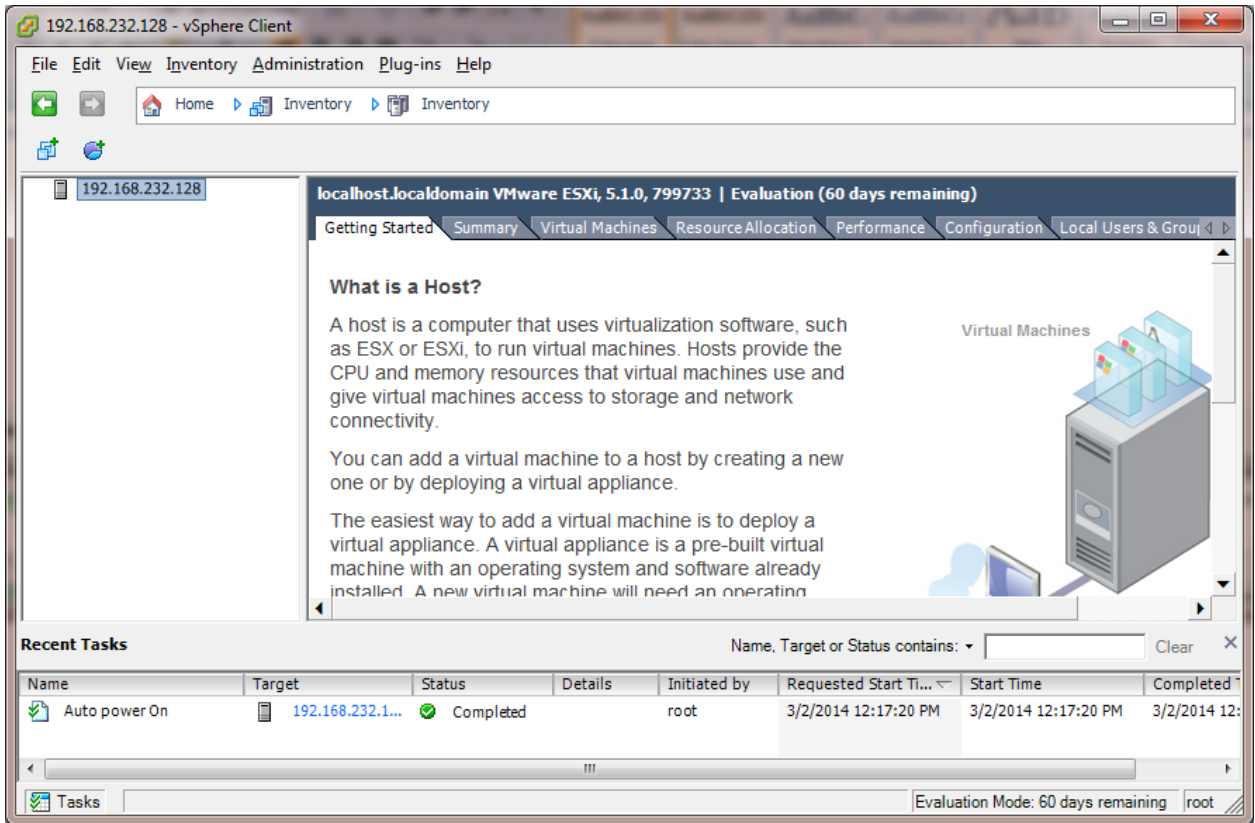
192.168.232.128 - vSphere Client

File Edit View Inventory Administration Plug-ins Help

Home Inventory Inventory

192.168.232.128

localhost.localdomain VMware ESXi, 5.1.0, 799733 | Evaluation (60 days remaining)

Getting Started Summary Virtual Machines Resource Allocation Performance Configuration Local Users & Grou

What is a Host?

A host is a computer that uses virtualization software, such as ESX or ESXi, to run virtual machines. Hosts provide the CPU and memory resources that virtual machines use and give virtual machines access to storage and network connectivity.

You can add a virtual machine to a host by creating a new one or by deploying a virtual appliance.

The easiest way to add a virtual machine is to deploy a virtual appliance. A virtual appliance is a pre-built virtual machine with an operating system and software already installed. A new virtual machine will need an operating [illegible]

Virtual Machines

Recent Tasks

Name, Target or Status contains: Clear

| Name | Target | Status | Details | Initiated by | Requested Start Ti... | Start Time | Completed |
|---|---|---|---|---|---|---|---|
| Auto power On | 192.168.232.1... | Completed | | root | 3/2/2014 12:17:20 PM | 3/2/2014 12:17:20 PM | 3/2/2014 12: |

Tasks

Evaluation Mode: 60 days remaining root